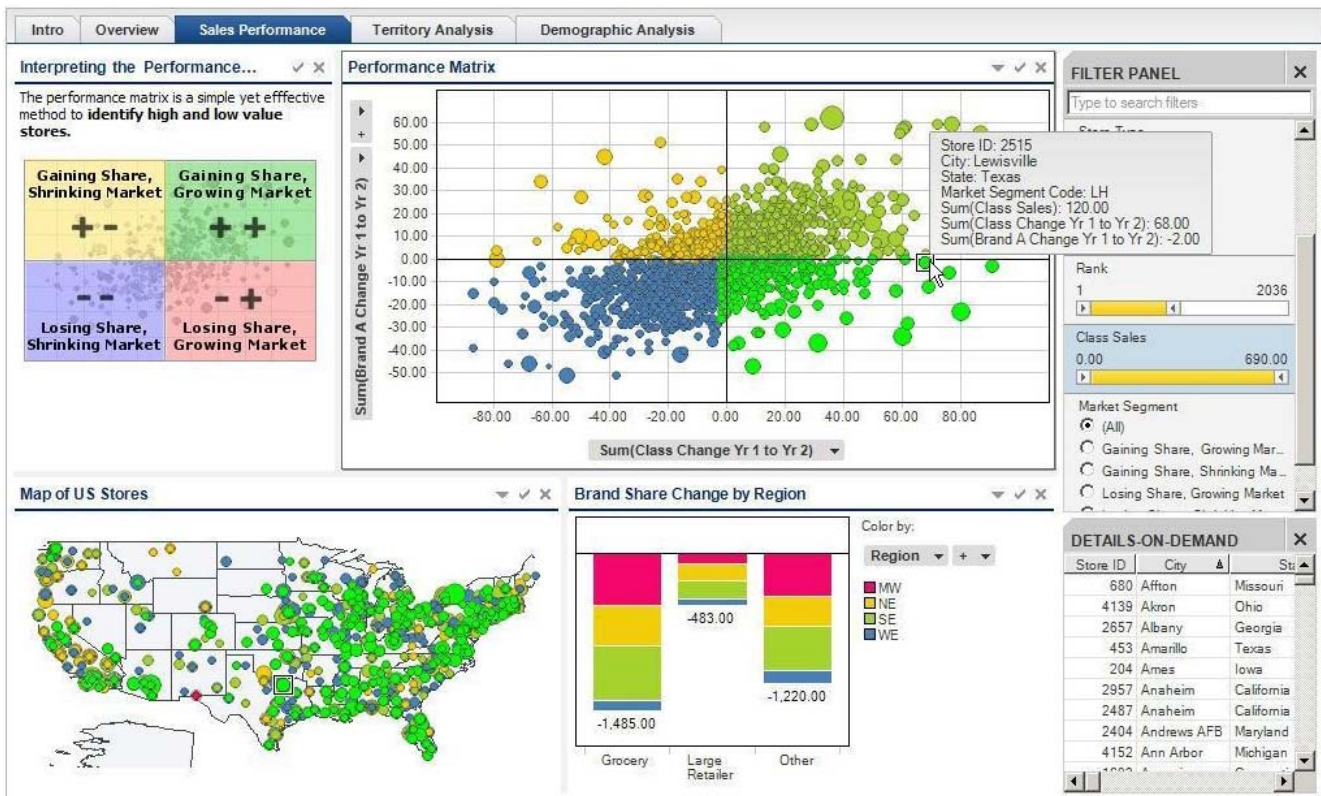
Intro | Overview | Sales Performance | Territory Analysis | Demographic Analysis

Interpreting the Performance...

The performance matrix is a simple yet efffective method to **identify high and low value stores.**

Gaining Share, Shrinking Market
+ -

Gaining Share, Growing Market
+ +

- -
Losing Share, Shrinking Market

- +
Losing Share, Growing Market

Performance Matrix

Sum(Brand A Change Yr 1 to Yr 2)

60.00
50.00
40.00
30.00
20.00
10.00
0.00
-10.00
-20.00
-30.00
-40.00
-50.00

-80.00 -60.00 -40.00 -20.00 0.00 20.00 40.00 60.00 80.00

Sum(Class Change Yr 1 to Yr 2)

Store ID: 2515
City: Lewisville
State: Texas
Market Segment Code: LH
Sum(Class Sales): 120.00
Sum(Class Change Yr 1 to Yr 2): 68.00
Sum(Brand A Change Yr 1 to Yr 2): -2.00

FILTER PANEL

Type to search filters

Store Type

Rank
1 2036

Class Sales
0.00 690.00

Market Segment
(All)
Gaining Share, Growing Mar...
Gaining Share, Shrinking Ma...
Losing Share, Growing Market

Map of US Stores

Brand Share Change by Region

Color by:
Region

MW
NE
SE
WE

-483.00
-1,220.00
-1,485.00

Grocery | Large Retailer | Other

DETAILS-ON-DEMAND

| Store ID | City | Sta |
|---|---|---|
| 680 | Affton | Missouri |
| 4139 | Akron | Ohio |
| 2657 | Albany | Georgia |
| 453 | Amarillo | Texas |
| 204 | Ames | Iowa |
| 2957 | Anaheim | California |
| 2487 | Anaheim | California |
| 2404 | Andrews AFB | Maryland |
| 4152 | Ann Arbor | Michigan |